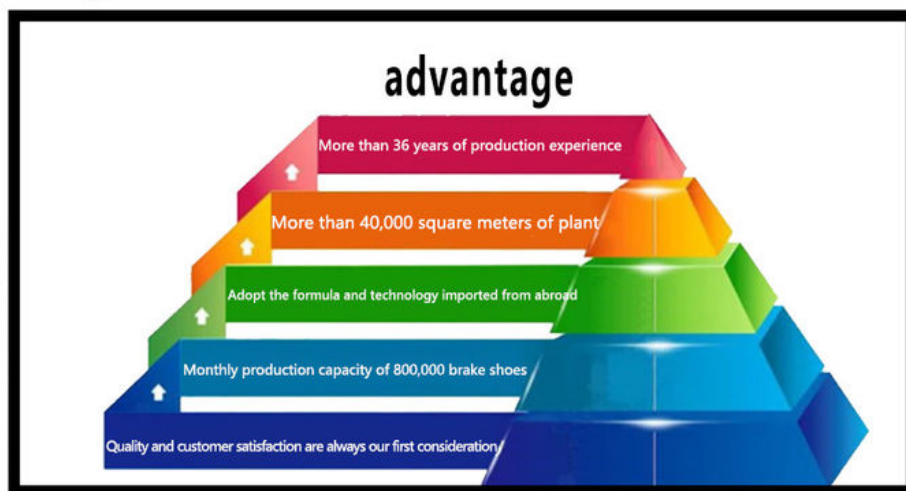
advantage

More than 36 years of production experience

More than 40,000 square meters of plant

Adopt the formula and technology imported from abroad

Monthly production capacity of 800,000 brake shoes

Quality and customer satisfaction are always our first consideration